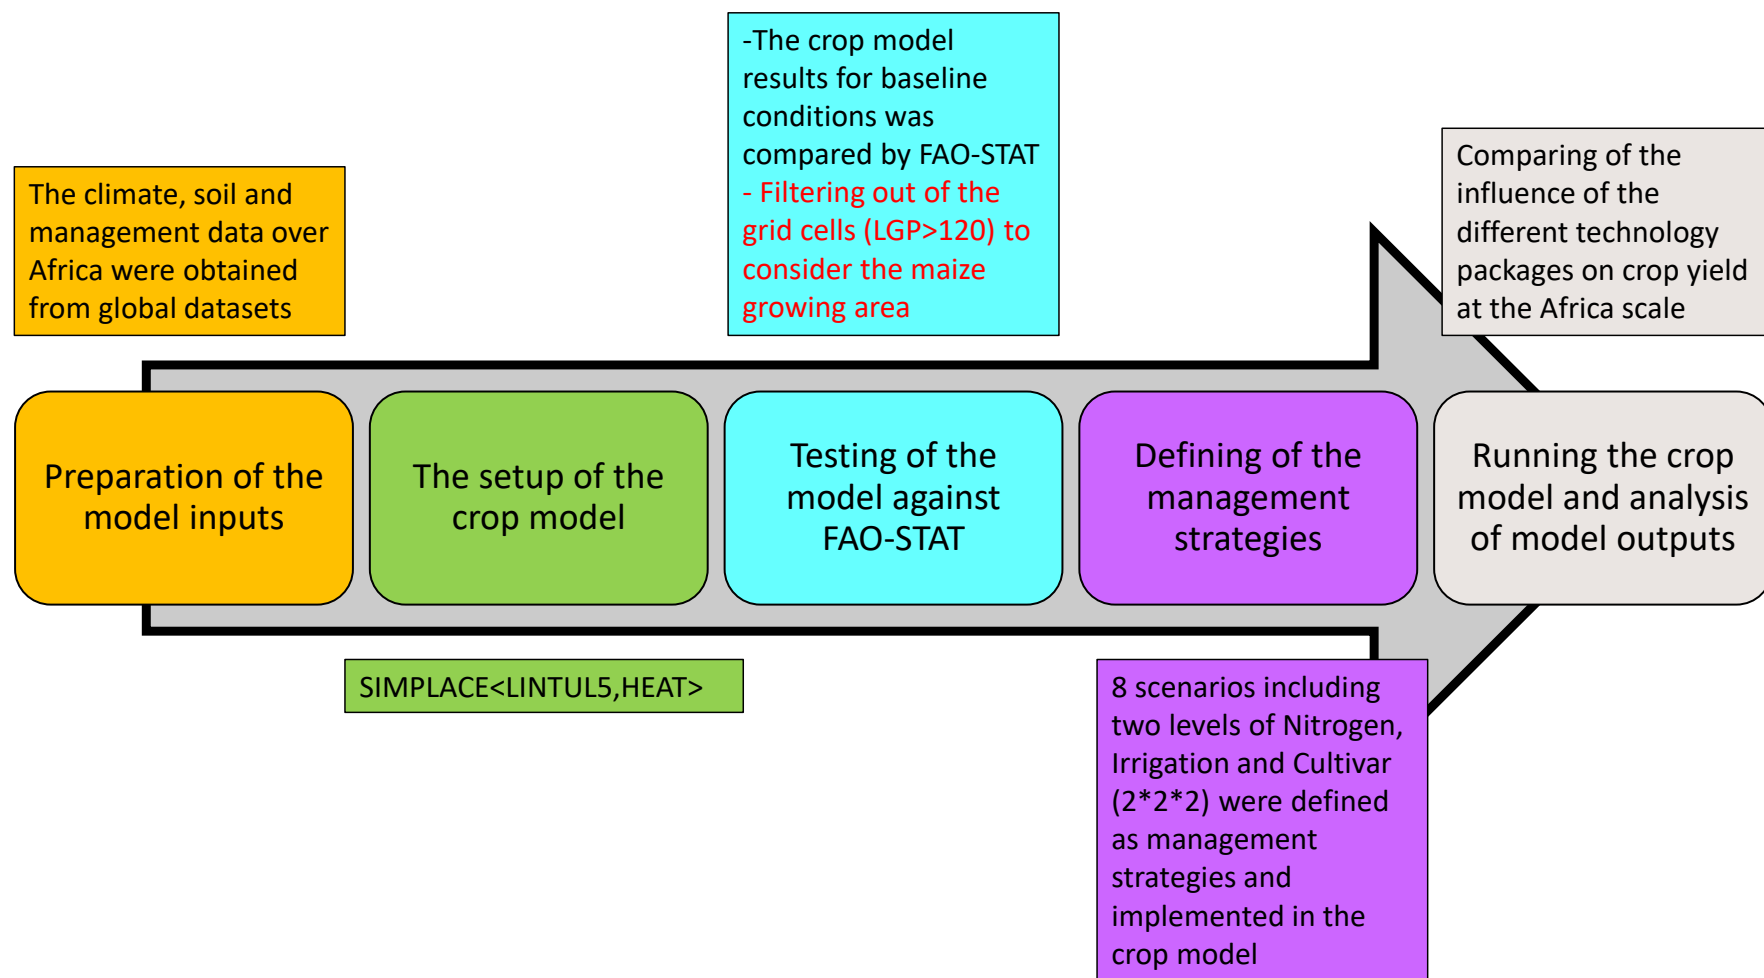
The climate, soil and management data over Africa were obtained from global datasets

-The crop model results for baseline conditions was compared by FAO-STAT
- Filtering out of the grid cells (LGP>120) to consider the maize growing area

Comparing of the influence of the different technology packages on crop yield at the Africa scale

Preparation of the model inputs

The setup of the crop model

Testing of the model against FAO-STAT

Defining of the management strategies

Running the crop model and analysis of model outputs

SIMPLACE<LINTUL5,HEAT>

8 scenarios including two levels of Nitrogen, Irrigation and Cultivar (2*2*2) were defined as management strategies and implemented in the crop model